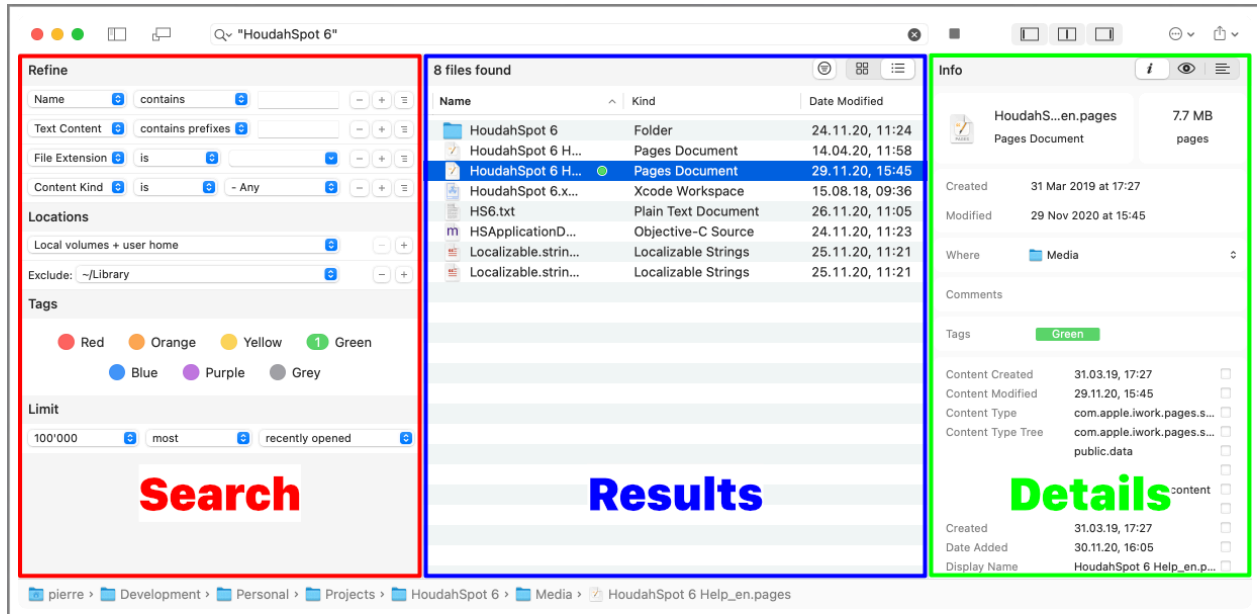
"HoudahSpot 6"

Refine

Name | contains
Text Content | contains prefixes
File Extension | is
Content Kind | is | - Any

Locations

Local volumes + user home
Exclude: ~/Library

Tags

Red Orange Yellow 1 Green
Blue Purple Grey

Limit

100'000 | most | recently opened

Search

8 files found

| Name | Kind | Date Modified |
|---|---|---|
| HoudahSpot 6 | Folder | 24.11.20, 11:24 |
| HoudahSpot 6 H... | Pages Document | 14.04.20, 11:58 |
| HoudahSpot 6 H... | Pages Document | 29.11.20, 15:45 |
| HoudahSpot 6.x... | Xcode Workspace | 15.08.18, 09:36 |
| HS6.txt | Plain Text Document | 26.11.20, 11:05 |
| HSApplicationD... | Objective-C Source | 24.11.20, 11:23 |
| Localizable.strin... | Localizable Strings | 25.11.20, 11:21 |
| Localizable.strin... | Localizable Strings | 25.11.20, 11:21 |

Results

Info

HoudahS...en.pages
Pages Document
7.7 MB
pages

Created 31 Mar 2019 at 17:27
Modified 29 Nov 2020 at 15:45
Where Media
Comments
Tags Green

Content Created 31.03.19, 17:27
Content Modified 29.11.20, 15:45
Content Type com.apple.iwork.pages.s...
Content Type Tree com.apple.iwork.pages.s...
public.data
content
Created 31.03.19, 17:27
Date Added 30.11.20, 16:05
Display Name HoudahSpot 6 Help_en.p...

Details

pierre › Development › Personal › Projects › HoudahSpot 6 › Media › HoudahSpot 6 Help_en.pages